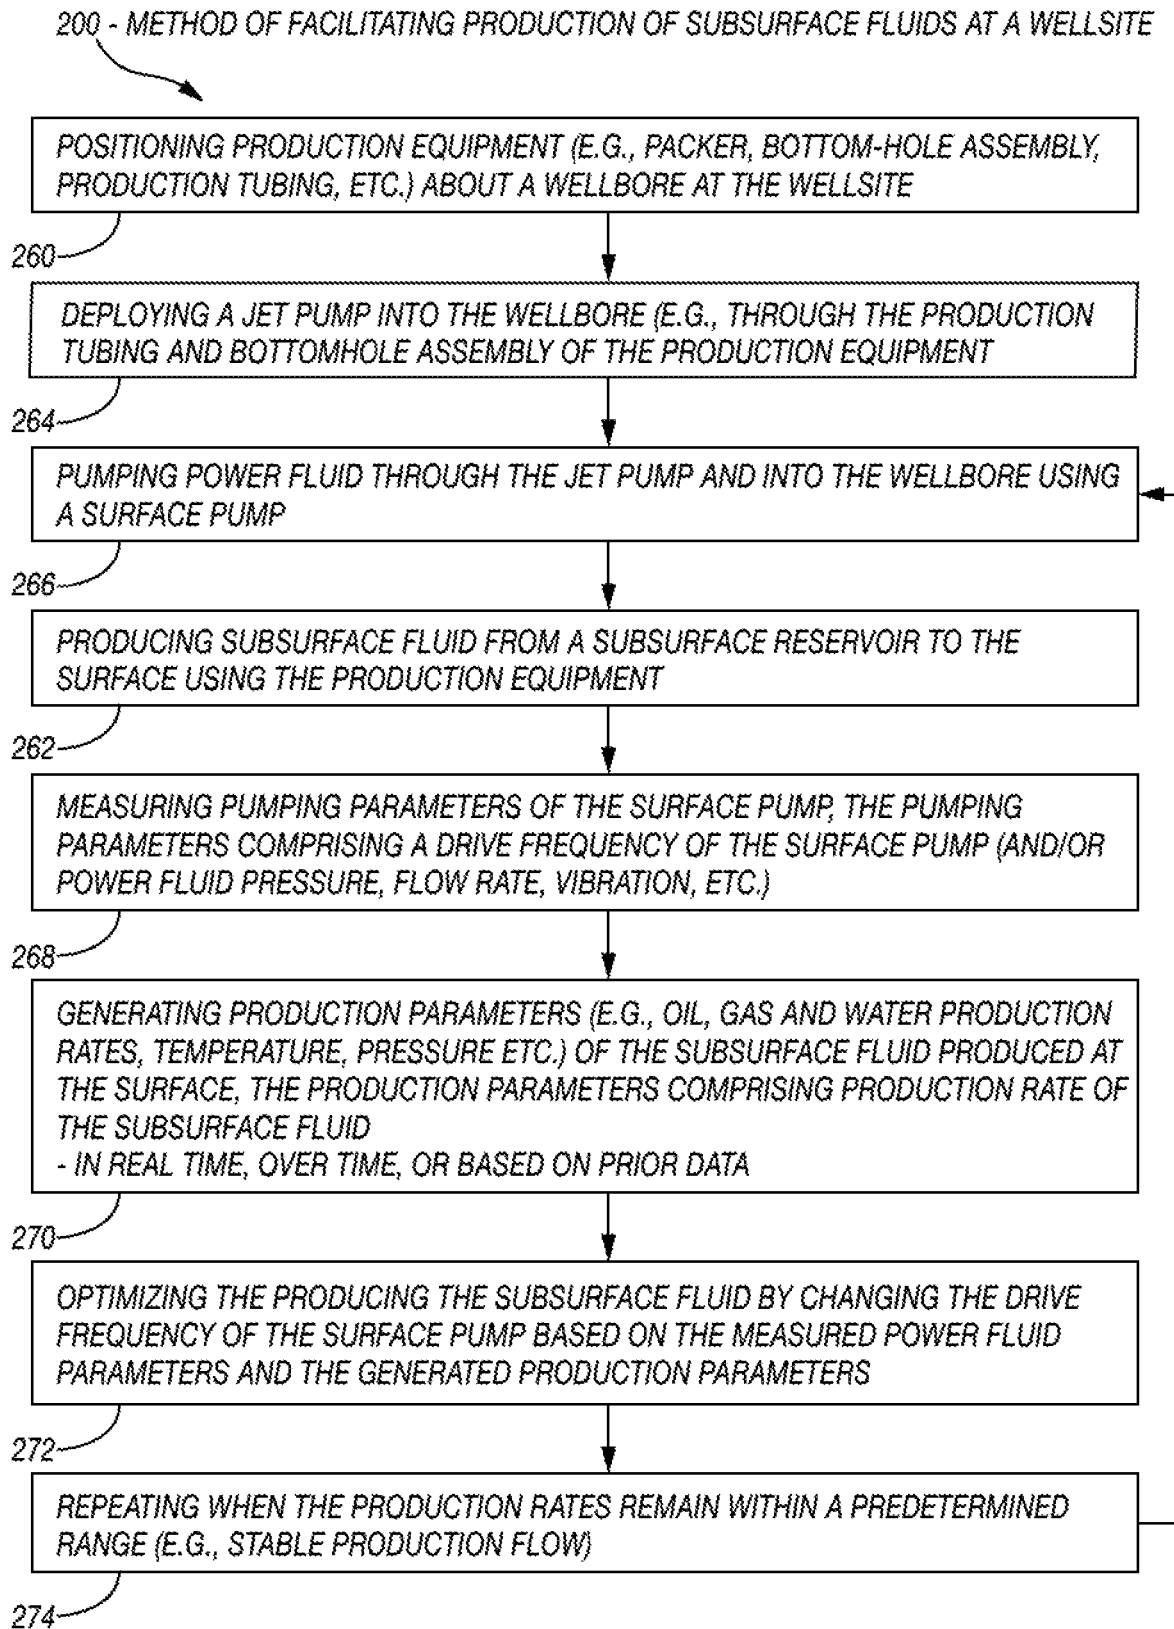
200 - METHOD OF FACILITATING PRODUCTION OF SUBSURFACE FLUIDS AT A WELLSITE

POSITIONING PRODUCTION EQUIPMENT (E.G., PACKER, BOTTOM-HOLE ASSEMBLY, PRODUCTION TUBING, ETC.) ABOUT A WELLBORE AT THE WELLSITE

260

DEPLOYING A JET PUMP INTO THE WELLBORE (E.G., THROUGH THE PRODUCTION TUBING AND BOTTOMHOLE ASSEMBLY OF THE PRODUCTION EQUIPMENT

264

PUMPING POWER FLUID THROUGH THE JET PUMP AND INTO THE WELLBORE USING A SURFACE PUMP

266

PRODUCING SUBSURFACE FLUID FROM A SUBSURFACE RESERVOIR TO THE SURFACE USING THE PRODUCTION EQUIPMENT

262

MEASURING PUMPING PARAMETERS OF THE SURFACE PUMP, THE PUMPING PARAMETERS COMPRISING A DRIVE FREQUENCY OF THE SURFACE PUMP (AND/OR POWER FLUID PRESSURE, FLOW RATE, VIBRATION, ETC.)

268

GENERATING PRODUCTION PARAMETERS (E.G., OIL, GAS AND WATER PRODUCTION RATES, TEMPERATURE, PRESSURE ETC.) OF THE SUBSURFACE FLUID PRODUCED AT THE SURFACE, THE PRODUCTION PARAMETERS COMPRISING PRODUCTION RATE OF THE SUBSURFACE FLUID
- IN REAL TIME, OVER TIME, OR BASED ON PRIOR DATA

270

OPTIMIZING THE PRODUCING THE SUBSURFACE FLUID BY CHANGING THE DRIVE FREQUENCY OF THE SURFACE PUMP BASED ON THE MEASURED POWER FLUID PARAMETERS AND THE GENERATED PRODUCTION PARAMETERS

272

REPEATING WHEN THE PRODUCTION RATES REMAIN WITHIN A PREDETERMINED RANGE (E.G., STABLE PRODUCTION FLOW)

274